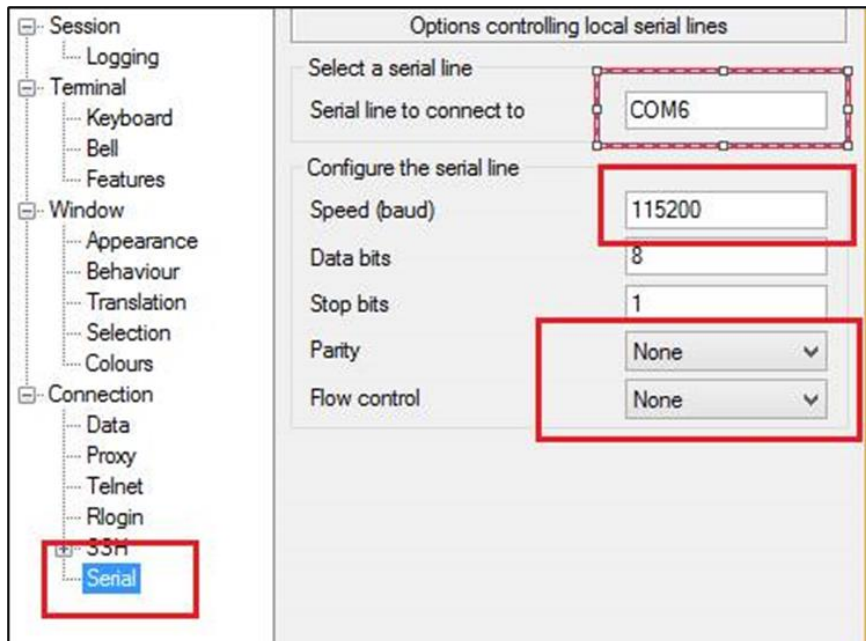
Session
Logging
Terminal
Keyboard
Bell
Features
Window
Appearance
Behaviour
Translation
Selection
Colours
Connection
Data
Proxy
Telnet
Rlogin
SSH
Serial

Options controlling local serial lines

Select a serial line

Serial line to connect to | COM6

Configure the serial line

Speed (baud) | 115200

Data bits | 8

Stop bits | 1

Parity | None

Flow control | None